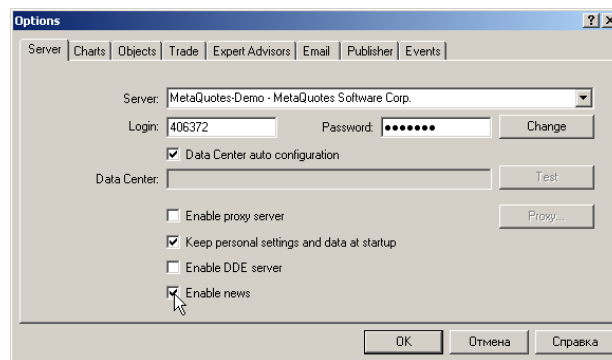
Options

? X

Server | Charts | Objects | Trade | Expert Advisors | Email | Publisher | Events

Server: MetaQuotes-Demo - MetaQuotes Software Corp.

Login: 406372

Password: •••••••

Change

Data Center auto configuration

Data Center:

Test

Enable proxy server

Proxy...

Keep personal settings and data at startup

Enable DDE server

Enable news

OK

Отмена

Справка